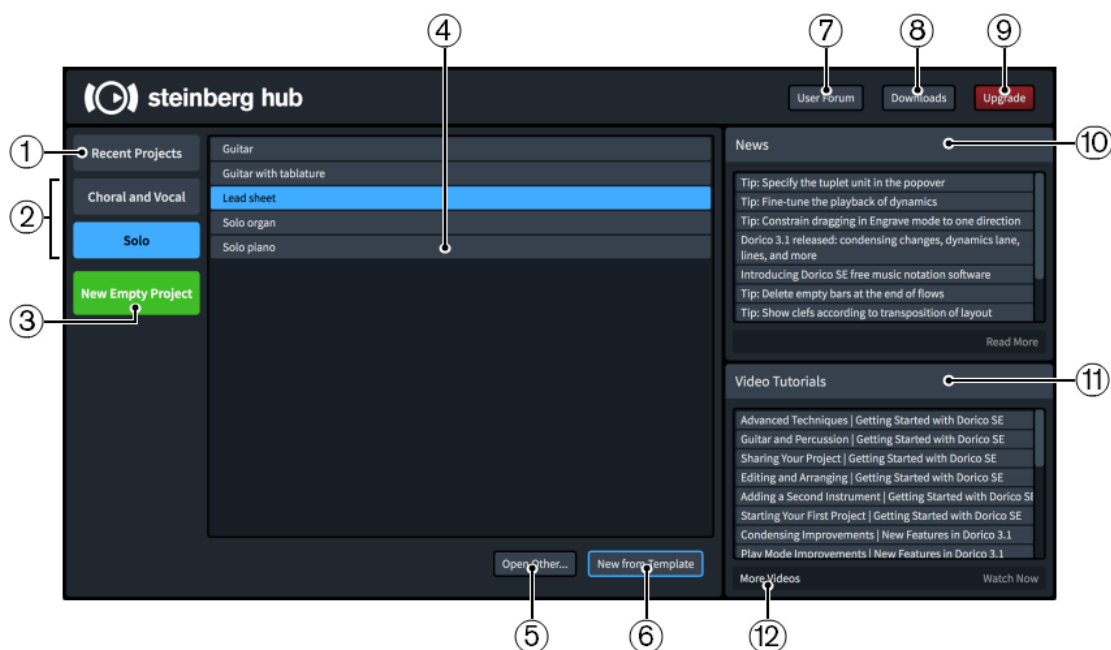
4

7 8 9

steinberg hub

User Forum

Downloads

Upgrade

1 Recent Projects

2 Choral and Vocal

Solo

3 New Empty Project

Guitar

Guitar with tablature

Lead sheet

Solo organ

Solo piano

News 10

Tip: Specify the tuplet unit in the popover

Tip: Fine-tune the playback of dynamics

Tip: Constrain dragging in Engrave mode to one direction

Dorico 3.1 released: condensing changes, dynamics lane, lines, and more

Introducing Dorico SE free music notation software

Tip: Delete empty bars at the end of flows

Tip: Show clefs according to transposition of layout

Read More

Video Tutorials 11

Advanced Techniques | Getting Started with Dorico SE

Guitar and Percussion | Getting Started with Dorico SE

Sharing Your Project | Getting Started with Dorico SE

Editing and Arranging | Getting Started with Dorico SE

Adding a Second Instrument | Getting Started with Dorico SE

Starting Your First Project | Getting Started with Dorico SE

Condensing Improvements | New Features in Dorico 3.1

Play Mode Improvements | New Features in Dorico 3.1

More Videos

Watch Now

Open Other...

New from Template

5 6 12